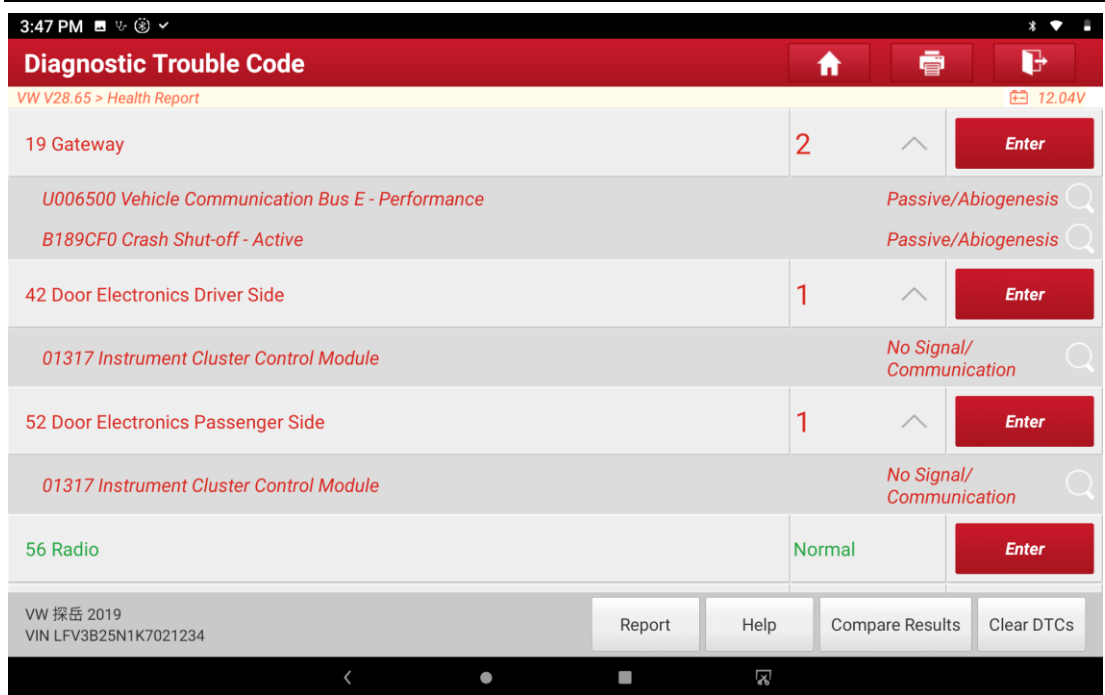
3:47 PM

Diagnostic Trouble Code

VW V28.65 > Health Report

12.04V

| 19 Gateway | 2 | Enter |
|---|---|---|
| U006500 Vehicle Communication Bus E - Performance | Passive/Abiogenesis | |
| B189CF0 Crash Shut-off - Active | Passive/Abiogenesis | |
| 42 Door Electronics Driver Side | 1 | Enter |
| 01317 Instrument Cluster Control Module | No Signal/ Communication | |
| 52 Door Electronics Passenger Side | 1 | Enter |
| 01317 Instrument Cluster Control Module | No Signal/ Communication | |
| 56 Radio | Normal | Enter |

VW 探岳 2019
VIN LFV3B25N1K7021234

Report
Help
Compare Results
Clear DTCs